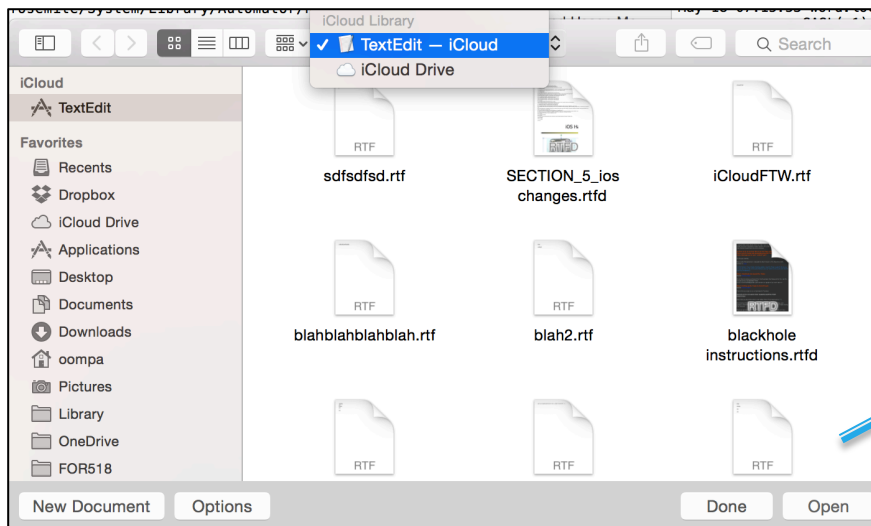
iCloud Library
✓ TextEdit — iCloud
iCloud Drive

Search

iCloud
TextEdit

Favorites
Recents
Dropbox
iCloud Drive
Applications
Desktop
Documents
Downloads
oompa
Pictures
Library
OneDrive
FOR518

RTF
sdfsdfsd.rtf

RTFD
SECTION_5_ios changes.rtfd

RTF
iCloudFTW.rtf

RTF
blahblahblahblah.rtf

RTF
blah2.rtf

RTFD
blackhole instructions.rtfd

RTF

RTF

RTF

New Document
Options
Done
Open